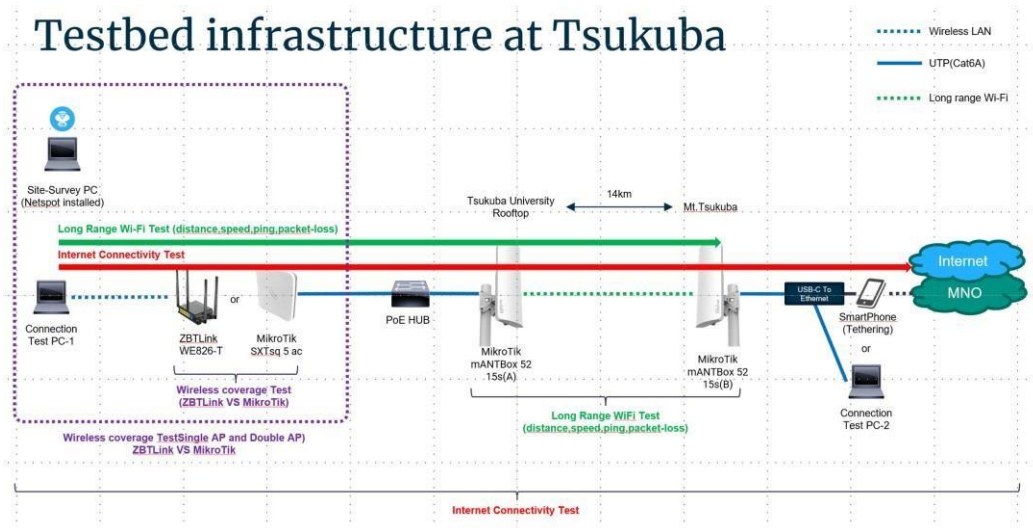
Testbed infrastructure at Tsukuba

Wireless LAN

UTP(Cat6A)

Long range Wi-Fi

Site-Survey PC
(Netspot installed)

Tsukuba University
Rooftop

14km

Mt.Tsukuba

Long Range Wi-Fi Test (distance,speed,ping,packet-loss)

Internet Connectivity Test

Internet

MNO

or

USB-C To Ethernet

Connection
Test PC-1

ZBTLink
WE826-T

MikroTik
SXTsq 5 ac

PoE HUB

MikroTik
mANTBox 52
15s(A)

MikroTik
mANTBox 52
15s(B)

SmartPhone
(Tethering)

or

Wireless coverage Test
(ZBTLink VS MikroTik)

Long Range WiFi Test
(distance,speed,ping,packet-loss)

Connection
Test PC-2

Wireless coverage TestSingle AP and Double AP)
ZBTLink VS MikroTik

Internet Connectivity Test